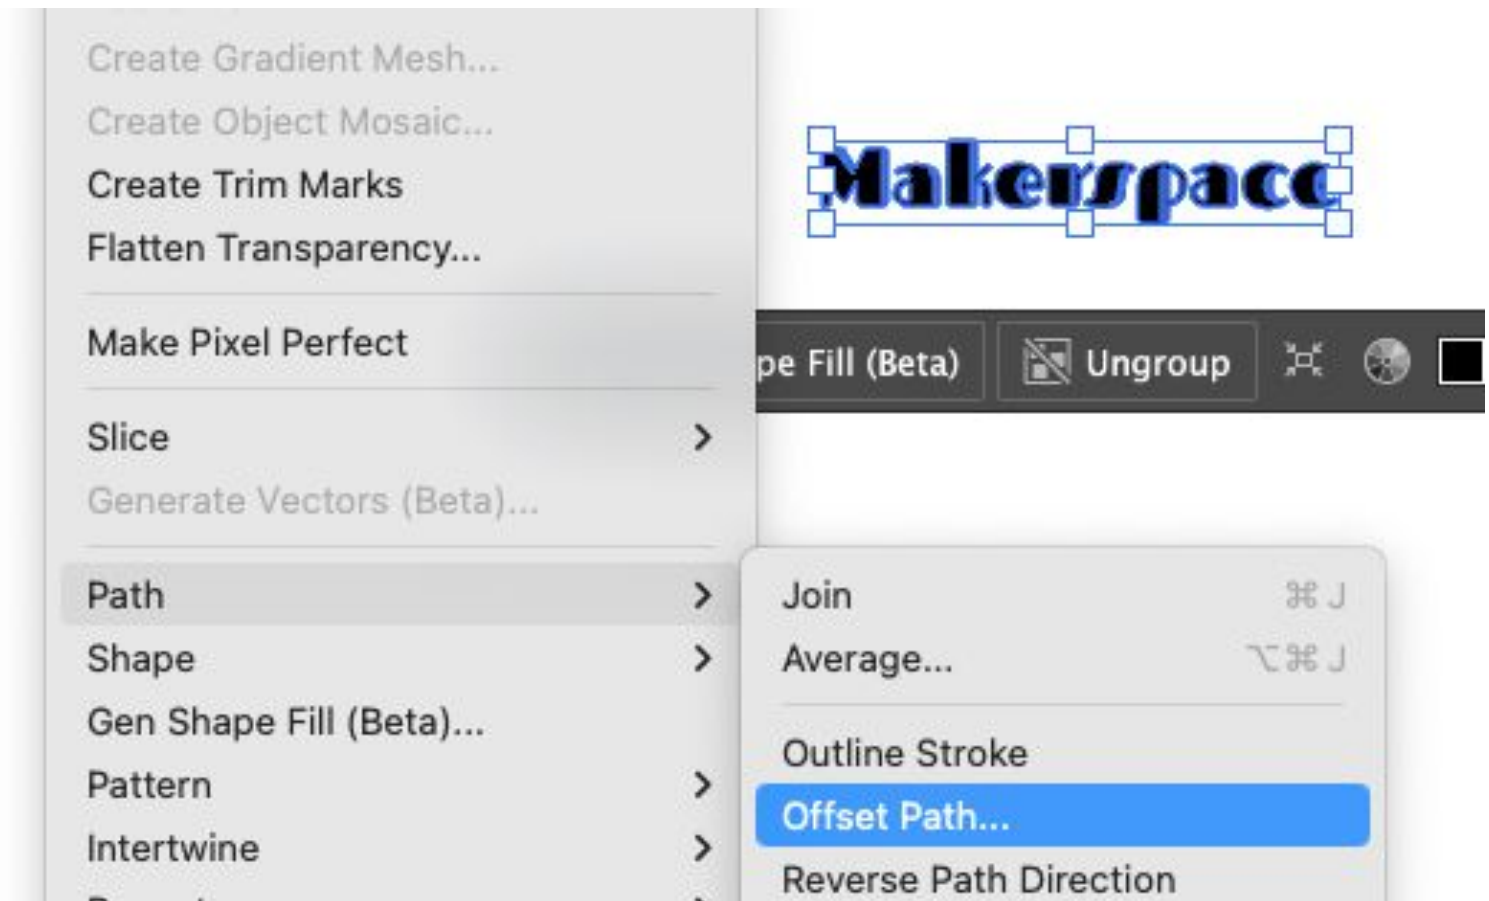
Create Gradient Mesh...
Create Object Mosaic...
Create Trim Marks
Flatten Transparency...

Make Pixel Perfect

Slice >
Generate Vectors (Beta)...

Path >
Shape >
Gen Shape Fill (Beta)...
Pattern >
Intertwine >

Makerspace

pe Fill (Beta) Ungroup

Join ⌘J
Average... ⌥⌘J

Outline Stroke
Offset Path...
Reverse Path Direction